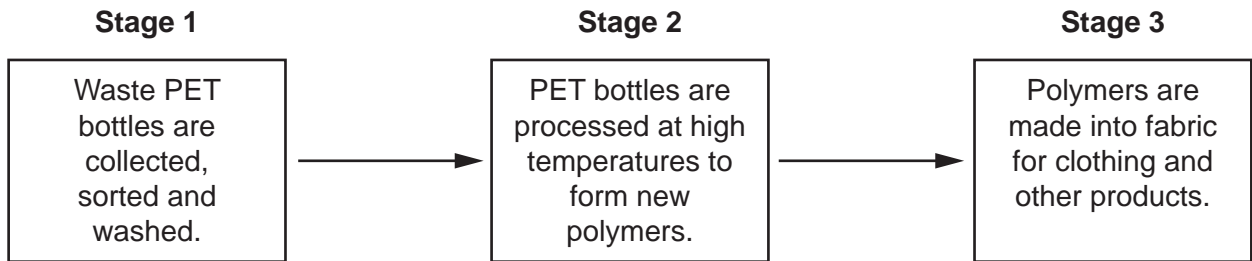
**Stage 1**

Waste PET bottles are collected, sorted and washed.

**Stage 2**

PET bottles are processed at high temperatures to form new polymers.

**Stage 3**

Polymers are made into fabric for clothing and other products.